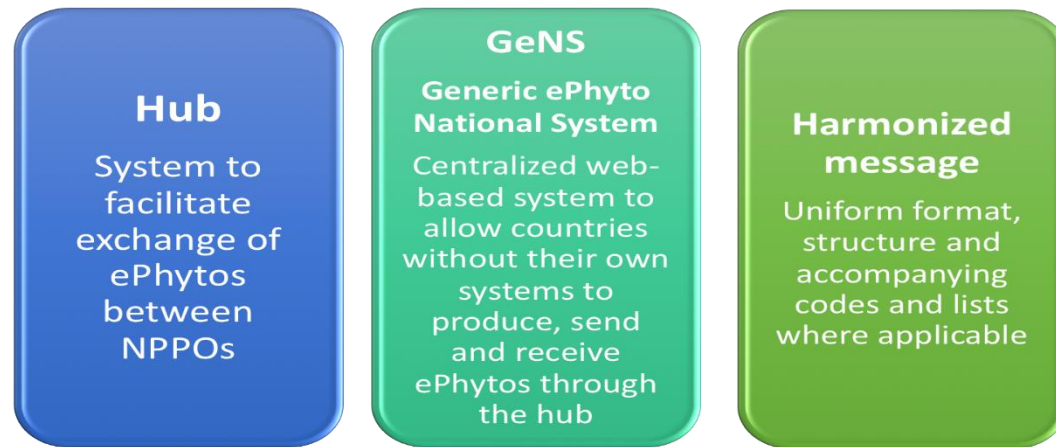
Hub

System to facilitate exchange of ePhytos between NPPOs

GeNS

Generic ePhyto National System

Centralized web-based system to allow countries without their own systems to produce, send and receive ePhytos through the hub

Harmonized message

Uniform format, structure and accompanying codes and lists where applicable